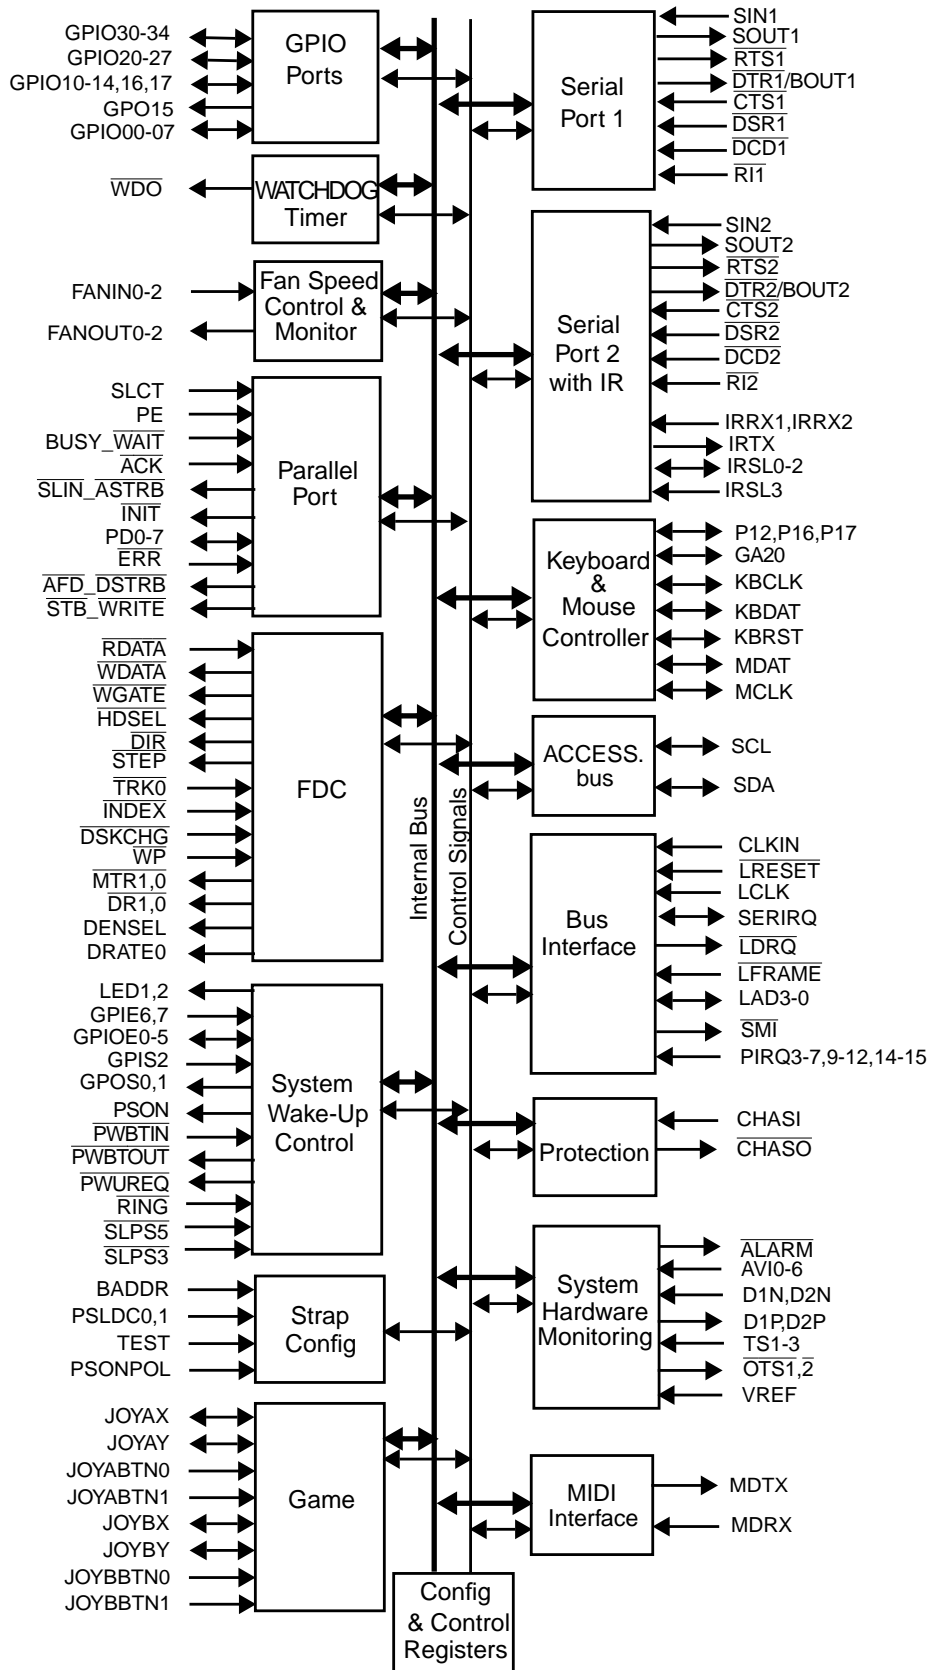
GPIO30-34
GPIO20-27
GPIO10-14,16,17
GPO15
GPIO00-07

GPIO Ports

$\overline{WDO}$

WATCHDOG Timer

FANIN0-2
FANOUT0-2

Fan Speed Control & Monitor

SLCT
PE
BUSY_$\overline{WAIT}$
$\overline{ACK}$
$\overline{SLIN\_ASTRB}$
$\overline{INIT}$
PD0-7
$\overline{ERR}$
$\overline{AFD\_DSTRB}$
$\overline{STB\_WRITE}$

Parallel Port

$\overline{RDATA}$
$\overline{WDATA}$
$\overline{WGATE}$
$\overline{HDSEL}$
$\overline{DIR}$
$\overline{STEP}$
$\overline{TRK0}$
$\overline{INDEX}$
$\overline{DSKCHG}$
$\overline{WP}$
$\overline{MTR1,0}$
$\overline{DR1,0}$
DENSEL
DRATE0

FDC

LED1,2
GPIE6,7
GPIOE0-5
GPIS2
GPOS0,1
$\overline{PSON}$
$\overline{PWBTIN}$
$\overline{PWBTOUT}$
$\overline{PWUREQ}$
$\overline{RING}$
$\overline{SLPS5}$
$\overline{SLPS3}$

System Wake-Up Control

BADDR
PSLDC0,1
TEST
PSONPOL

Strap Config

JOYAX
JOYAY
JOYABTN0
JOYABTN1
JOYBX
JOYBY
JOYBBTN0
JOYBBTN1

Game

Internal Bus
Control Signals

Config & Control Registers

Serial Port 1

SIN1
SOUT1
$\overline{RTS1}$
$\overline{DTR1}$/BOUT1
$\overline{CTS1}$
$\overline{DSR1}$
$\overline{DCD1}$
$\overline{RI1}$

Serial Port 2 with IR

SIN2
SOUT2
$\overline{RTS2}$
$\overline{DTR2}$/BOUT2
$\overline{CTS2}$
$\overline{DSR2}$
$\overline{DCD2}$
$\overline{RI2}$
IRRX1,IRRX2
IRTX
IRSL0-2
IRSL3

Keyboard & Mouse Controller

P12,P16,P17
GA20
KBCLK
KBDAT
KBRST
MDAT
MCLK

ACCESS. bus

SCL
SDA

Bus Interface

CLKIN
$\overline{LRESET}$
LCLK
SERIRQ
$\overline{LDRQ}$
$\overline{LFRAME}$
LAD3-0
$\overline{SMI}$
PIRQ3-7,9-12,14-15

Protection

CHASI
$\overline{CHASO}$

System Hardware Monitoring

$\overline{ALARM}$
AVI0-6
D1N,D2N
D1P,D2P
TS1-3
$\overline{OTS1,2}$
VREF

MIDI Interface

MDTX
MDRX